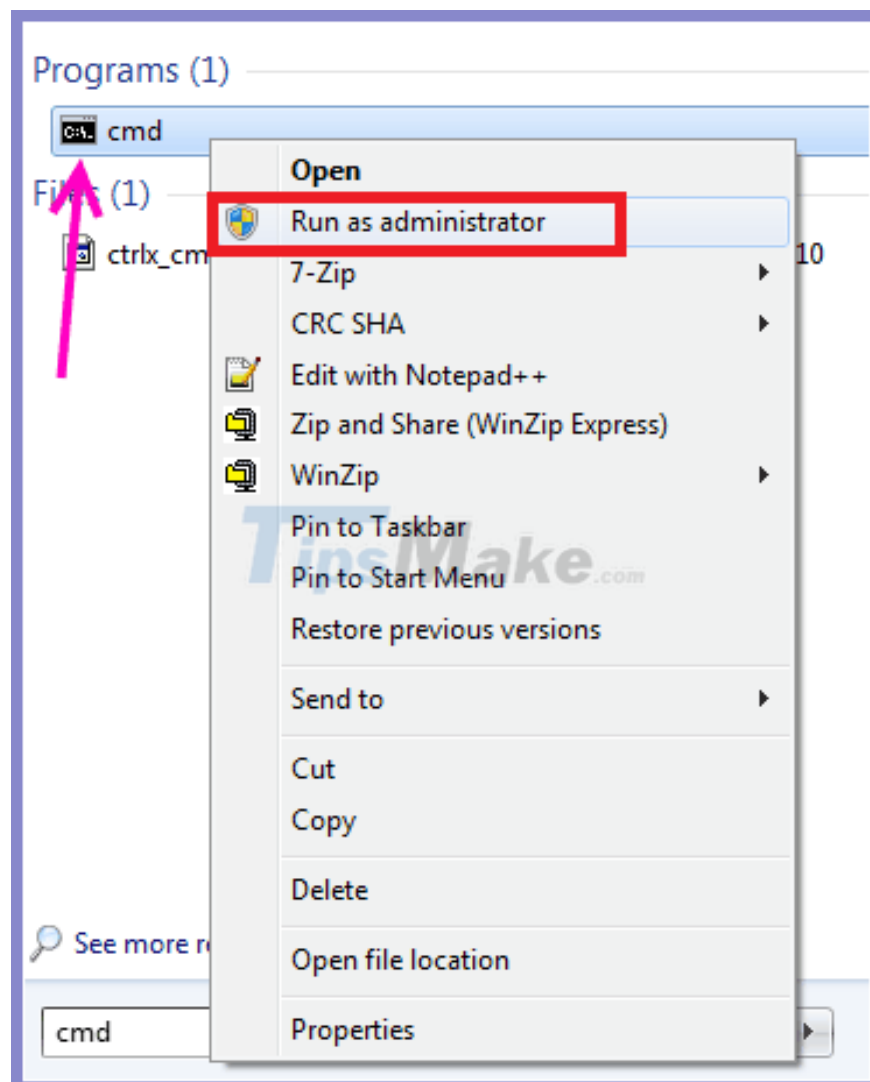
Programs (1)

C:\ cmd

Fi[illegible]s (1)

ctrlx_cm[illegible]

10

Open
Run as administrator
7-Zip
CRC SHA
Edit with Notepad++
Zip and Share (WinZip Express)
WinZip
Pin to Taskbar
Pin to Start Menu
Restore previous versions

Send to

Cut
Copy

Delete

Open file location

Properties

TipsMake.com

See more r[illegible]

cmd